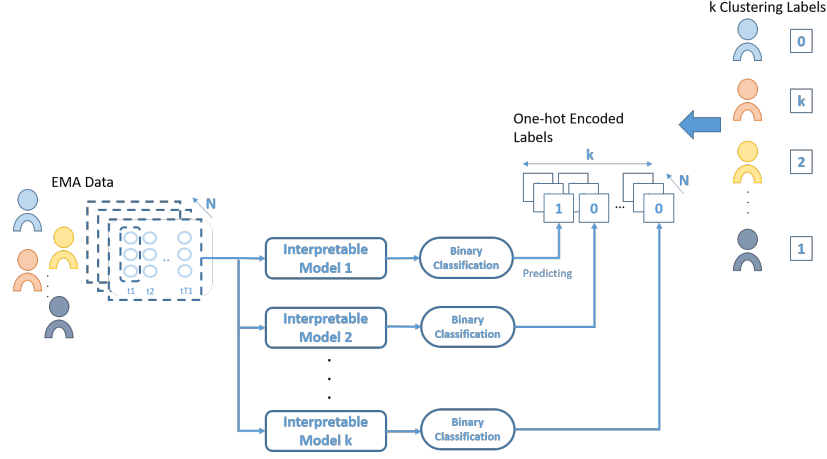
k Clustering Labels

0

k

2

1

One-hot Encoded Labels

k

N

1 0 ... 0

EMA Data

N

t1 t2 tT1

Interpretable Model 1

Binary Classification

Predicting

Interpretable Model 2

Binary Classification

Interpretable Model k

Binary Classification